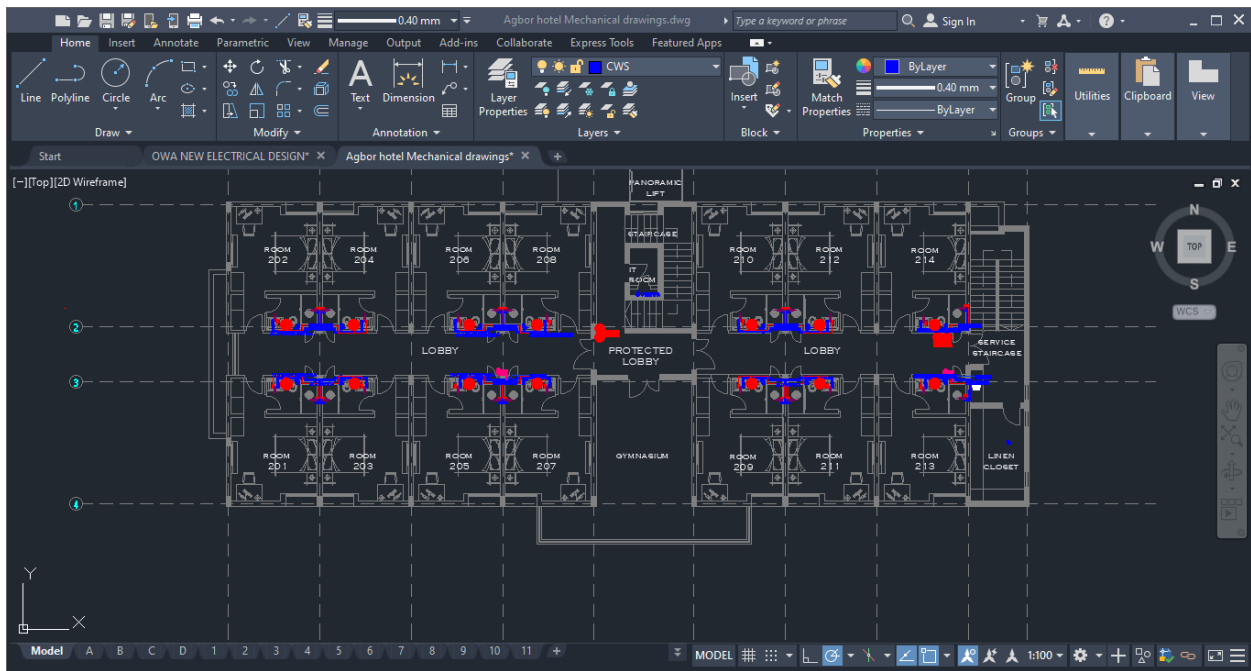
0.40 mm
Agbor hotel Mechanical drawings.dwg
Type a keyword or phrase
Sign In
Home Insert Annotate Parametric View Manage Output Add-ins Collaborate Express Tools Featured Apps
Line Polyline Circle Arc
Draw
Modify
Text Dimension
Annotation
Layer Properties
CWS
Layers
Insert
Block
Match Properties
ByLayer
0.40 mm
ByLayer
Properties
Group
Groups
Utilities
Clipboard
View
Start
OWA NEW ELECTRICAL DESIGN*
Agbor hotel Mechanical drawings*
[−][Top][2D Wireframe]
PANORAMIC LIFT
STAIRCASE
IT ROOM
ROOM 202
ROOM 204
ROOM 206
ROOM 208
ROOM 210
ROOM 212
ROOM 214
LOBBY
PROTECTED LOBBY
LOBBY
SERVICE STAIRCASE
GYMNASIUM
ROOM 201
ROOM 203
ROOM 205
ROOM 207
ROOM 209
ROOM 211
ROOM 213
LINEN CLOSET
1
2
3
4
N
W
TOP
E
S
WCS
Y
X
Model A B C D 1 2 3 4 5 6 7 8 9 10 11
MODEL
1:100